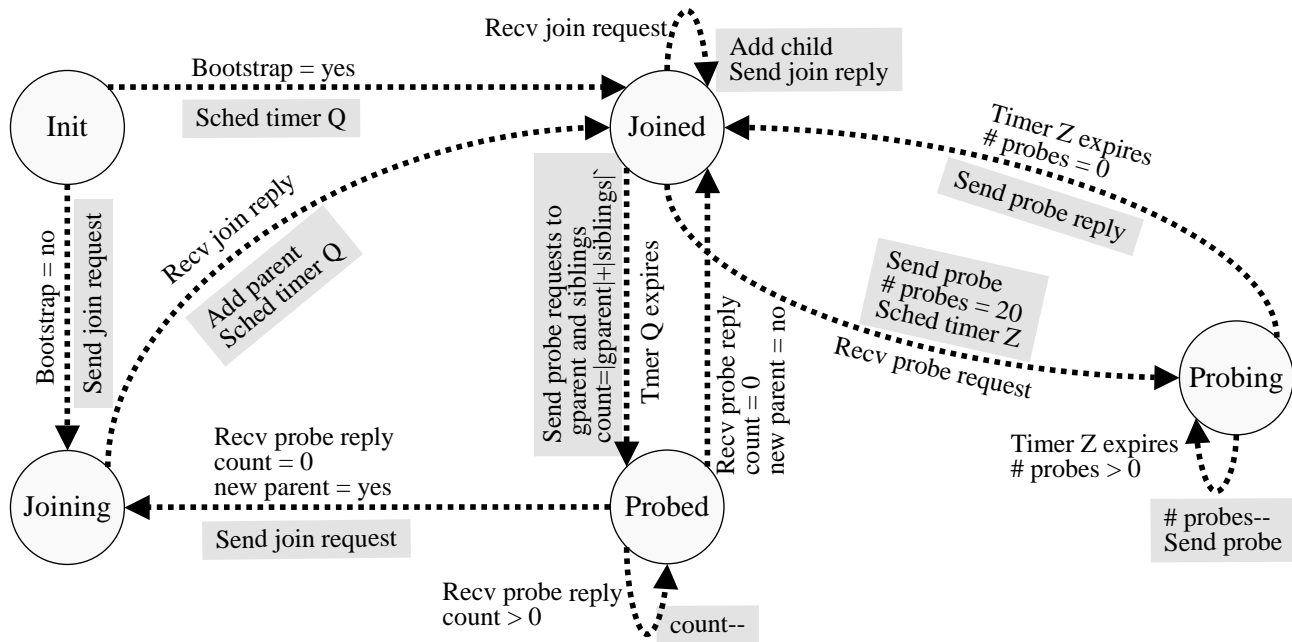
Recv join request

Add child
Send join reply

Bootstrap = yes

Init

Sched timer Q

Joined

Timer Z expires
# probes = 0

Send probe reply

Recv join reply

Add parent
Sched timer Q

Bootstrap = no

Send join request

Send probe requests to gparent and siblings
count=|gparent|+|siblings|

Tmer Q expires

Recv probe reply
count = 0
new parent = no

Send probe
# probes = 20
Sched timer Z

Recv probe request

Probing

Timer Z expires
# probes > 0

Recv probe reply
count = 0
new parent = yes

Joining

Probed

Send join request

# probes--
Send probe

Recv probe reply
count > 0

count--